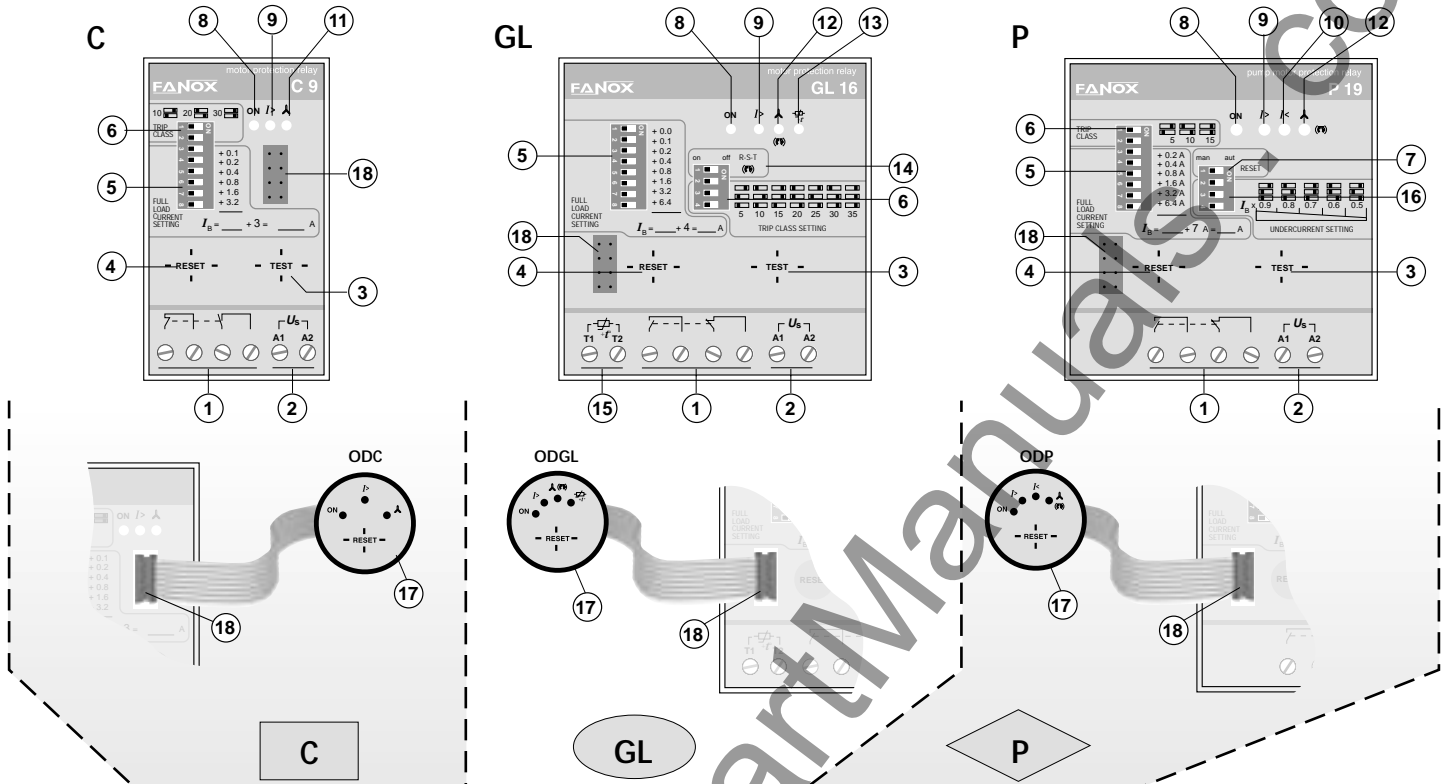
C

8 9 11

FANOX motor protection relay C 9

10 20 30

ON $I>$

TRIP CLASS

6

5

+ 0.1
+ 0.2
+ 0.4
+ 0.8
+ 1.6
+ 3.2

FULL LOAD CURRENT SETTING

18

$I_B$ = ____ + 3 = ____ A

4 RESET

TEST 3

$U_S$

A1 A2

1 2

GL

8 9 12 13

FANOX motor protection relay GL 16

ON $I>$

5

+ 0.0
+ 0.1
+ 0.2
+ 0.4
+ 0.8
+ 1.6
+ 3.2
+ 6.4

on off R-S-T

14

FULL LOAD CURRENT SETTING

5 10 15 20 25 30 35

6

TRIP CLASS SETTING

18

$I_B$ = ____ + 4 = ____ A

4 RESET

TEST 3

T1 T2

$U_S$

A1 A2

15 1 2

P

8 9 10 12

FANOX pump protection relay P 19

ON $I>$ $I<$

6 TRIP CLASS

5 10 15

5

+ 0.2 A
+ 0.4 A
+ 0.8 A
+ 1.6 A
+ 3.2 A
+ 6.4 A

man aut

RESET

7

FULL LOAD CURRENT SETTING

$I_B$ x 0.9 0.8 0.7 0.6 0.5

16

$I_B$ = ____ + 7 A = ____ A

UNDERCURRENT SETTING

18

4 RESET

TEST 3

$U_S$

A1 A2

1 2

ODC

ON $I>$

RESET

17

ON

+ 0.1
+ 0.2
+ 0.4
+ 0.8
+ 1.6
3.2

A

18

ODGL

$I>$

ON

RESET

17

FULL LOAD CURRENT SETTING

RESET

T1

18

ODP

$I>$ $I<$

ON

RESET

17

FULL LOAD CURRENT SETTING

18

C

GL

P